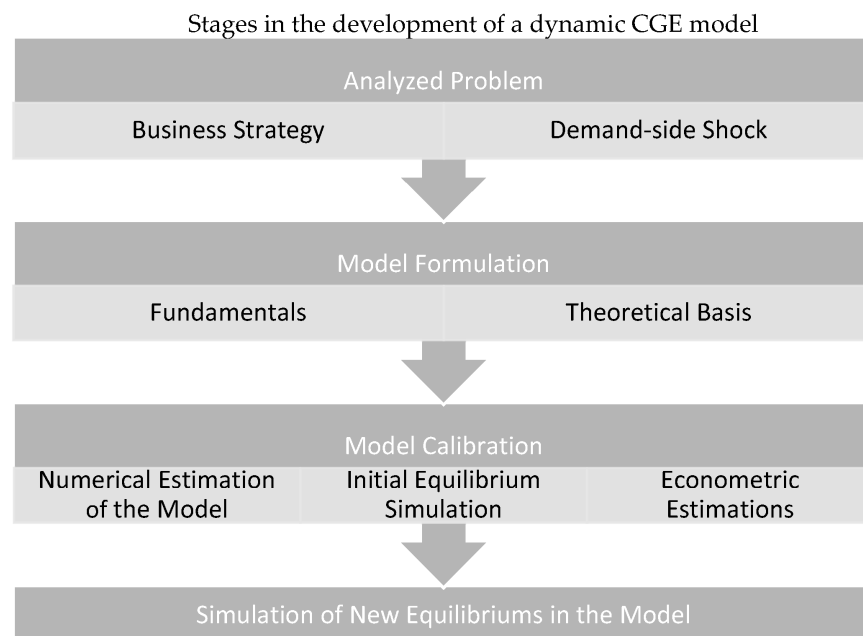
Stages in the development of a dynamic CGE model

Analyzed Problem

Business Strategy

Demand-side Shock

Model Formulation

Fundamentals

Theoretical Basis

Model Calibration

Numerical Estimation of the Model

Initial Equilibrium Simulation

Econometric Estimations

Simulation of New Equilibriums in the Model